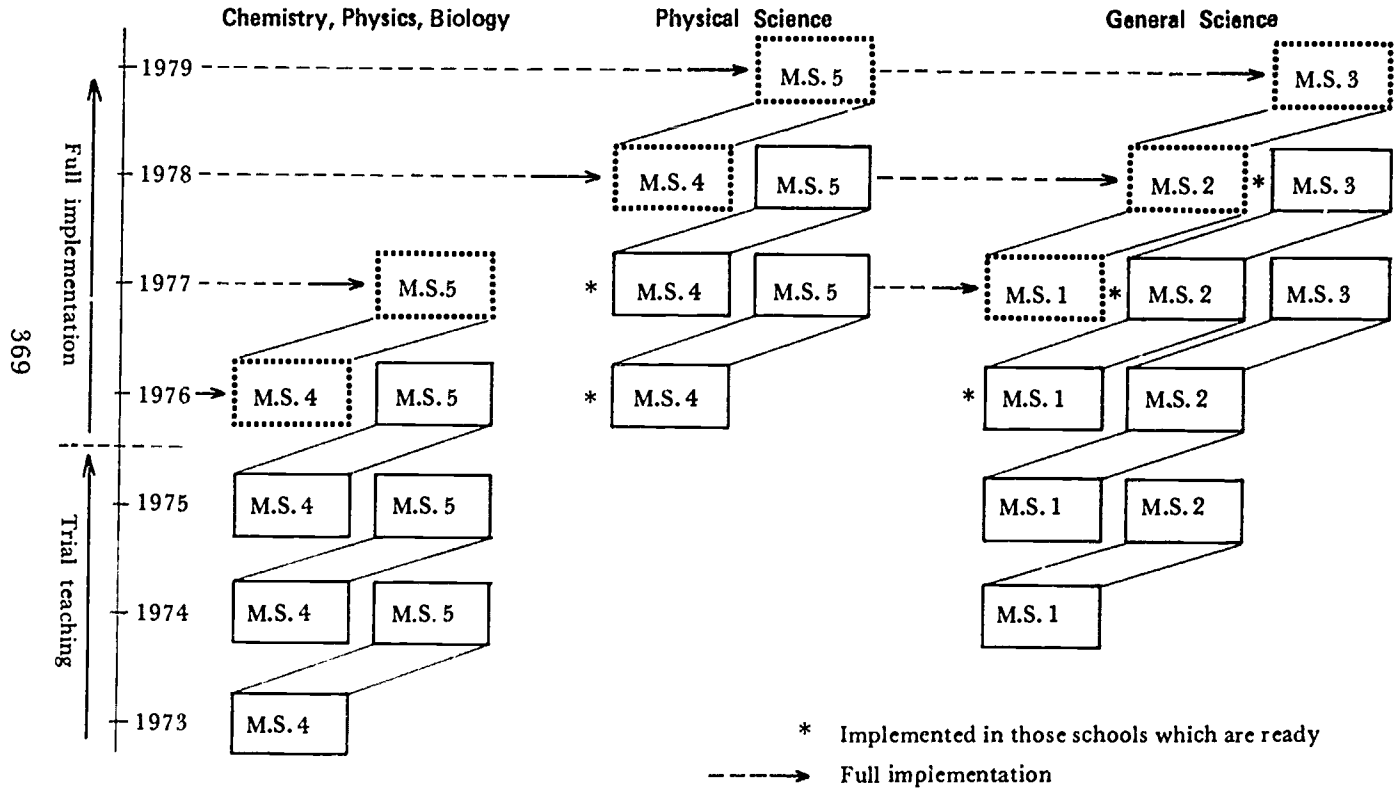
369

Chemistry, Physics, Biology

Physical Science

General Science

Full implementation

Trial teaching

1979

1978

1977

1976

1975

1974

1973

M.S. 5

M.S. 3

M.S. 4

M.S. 5

M.S. 2

* M.S. 3

M.S.5

* M.S. 4

M.S. 5

M.S. 1

* M.S. 2

M.S. 3

M.S. 4

M.S. 5

* M.S. 4

* M.S. 1

M.S. 2

M.S. 4

M.S. 5

M.S. 1

M.S. 2

M.S. 4

M.S. 5

M.S. 1

M.S. 4

* Implemented in those schools which are ready

Full implementation